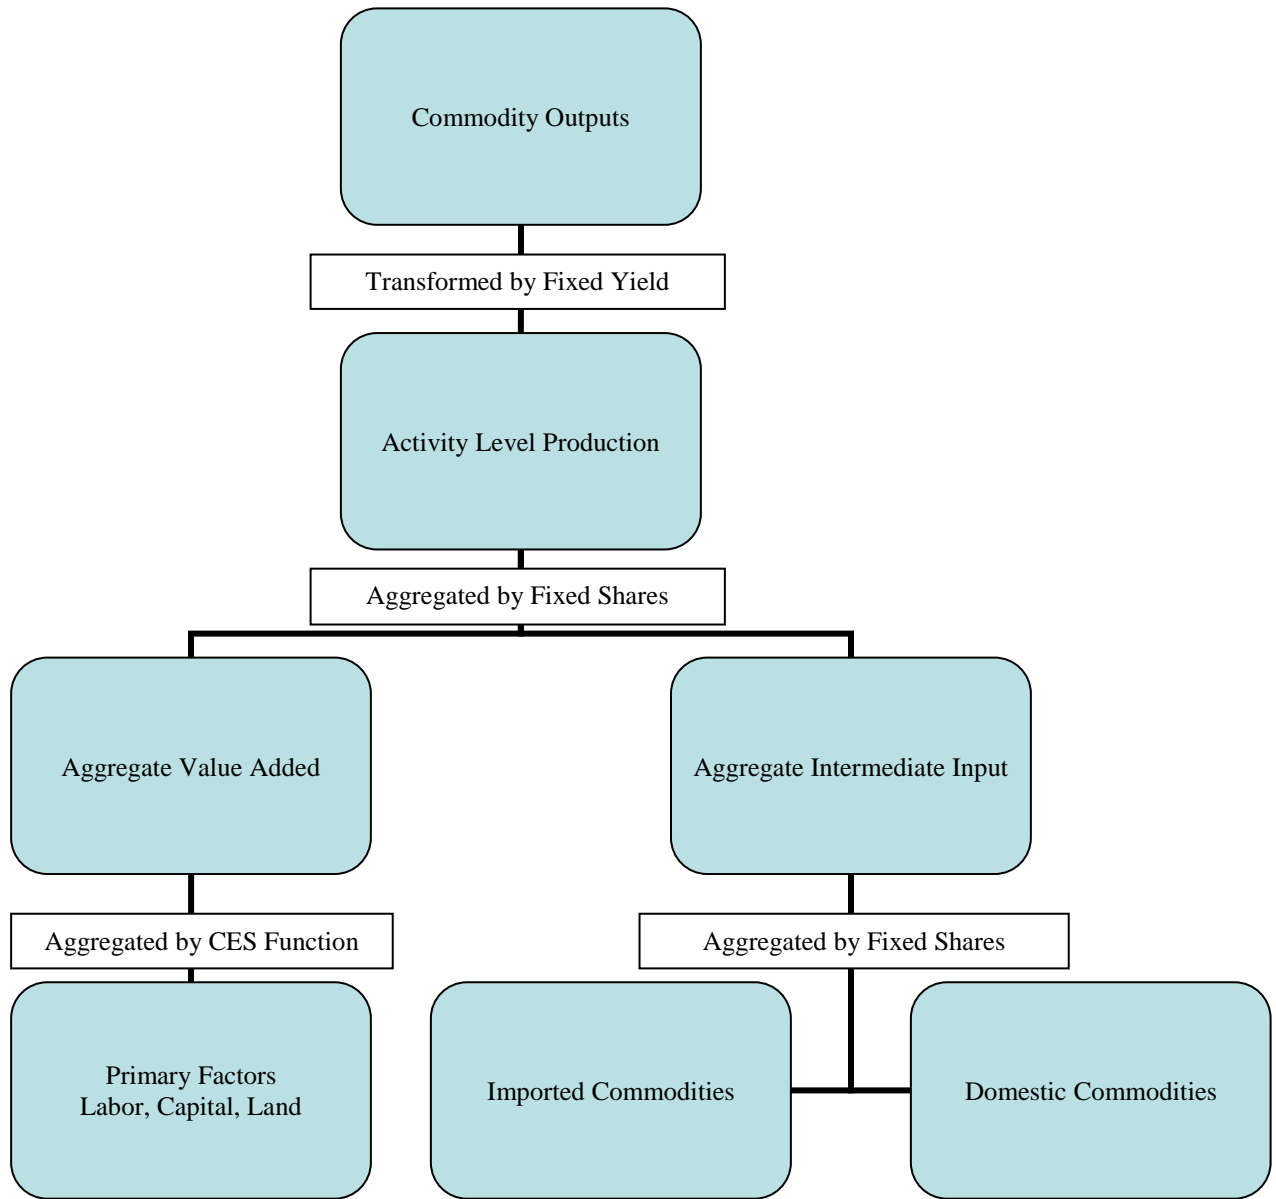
Commodity Outputs

Transformed by Fixed Yield

Activity Level Production

Aggregated by Fixed Shares

Aggregate Value Added

Aggregate Intermediate Input

Aggregated by CES Function

Aggregated by Fixed Shares

Primary Factors
Labor, Capital, Land

Imported Commodities

Domestic Commodities